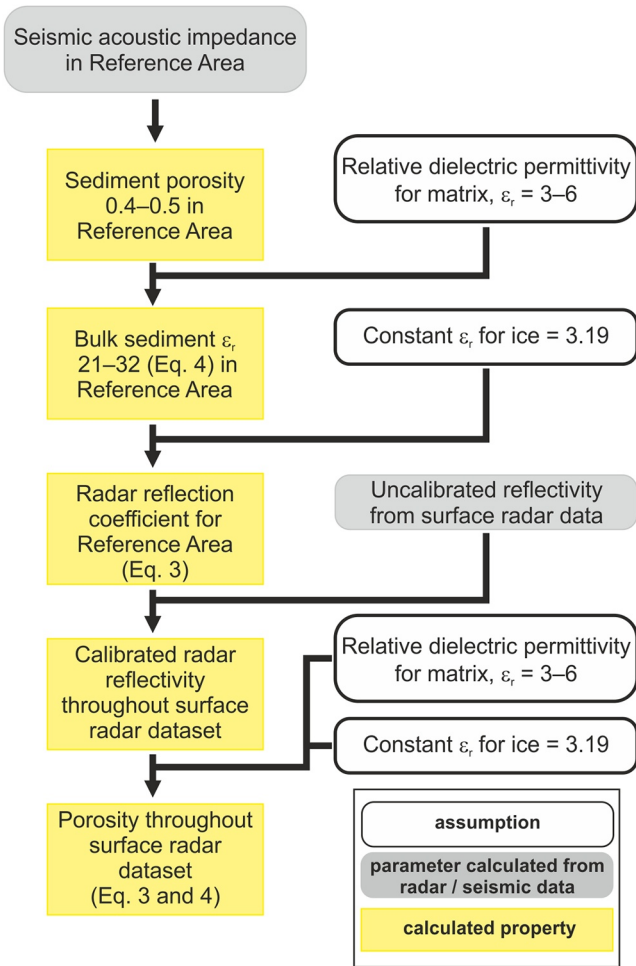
Seismic acoustic impedance in Reference Area

Sediment porosity 0.4–0.5 in Reference Area

Relative dielectric permittivity for matrix, $\varepsilon_r$ = 3–6

Bulk sediment $\varepsilon_r$ 21–32 (Eq. 4) in Reference Area

Constant $\varepsilon_r$ for ice = 3.19

Radar reflection coefficient for Reference Area (Eq. 3)

Uncalibrated reflectivity from surface radar data

Calibrated radar reflectivity throughout surface radar dataset

Relative dielectric permittivity for matrix, $\varepsilon_r$ = 3–6

Constant $\varepsilon_r$ for ice = 3.19

Porosity throughout surface radar dataset (Eq. 3 and 4)

assumption

parameter calculated from radar / seismic data

calculated property